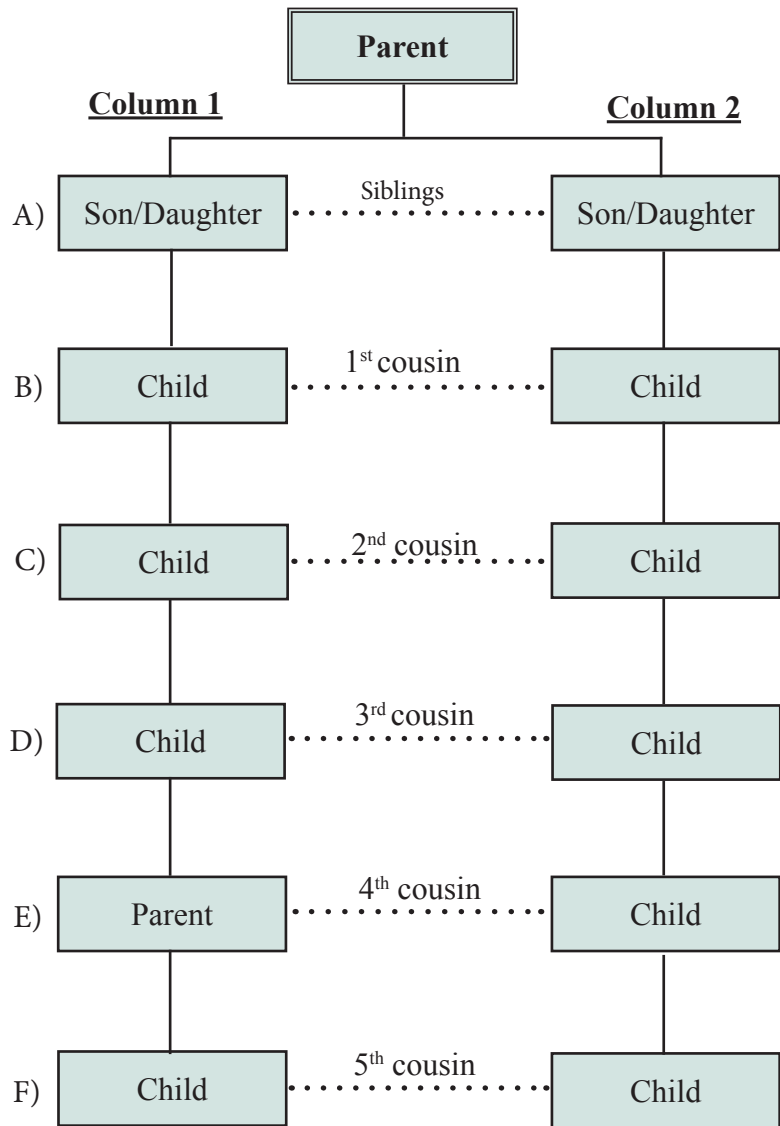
Parent

Column 1

Column 2

A) Son/Daughter Siblings Son/Daughter

B) Child $1^{st}$ cousin Child

C) Child $2^{nd}$ cousin Child

D) Child $3^{rd}$ cousin Child

E) Parent $4^{th}$ cousin Child

F) Child $5^{th}$ cousin Child